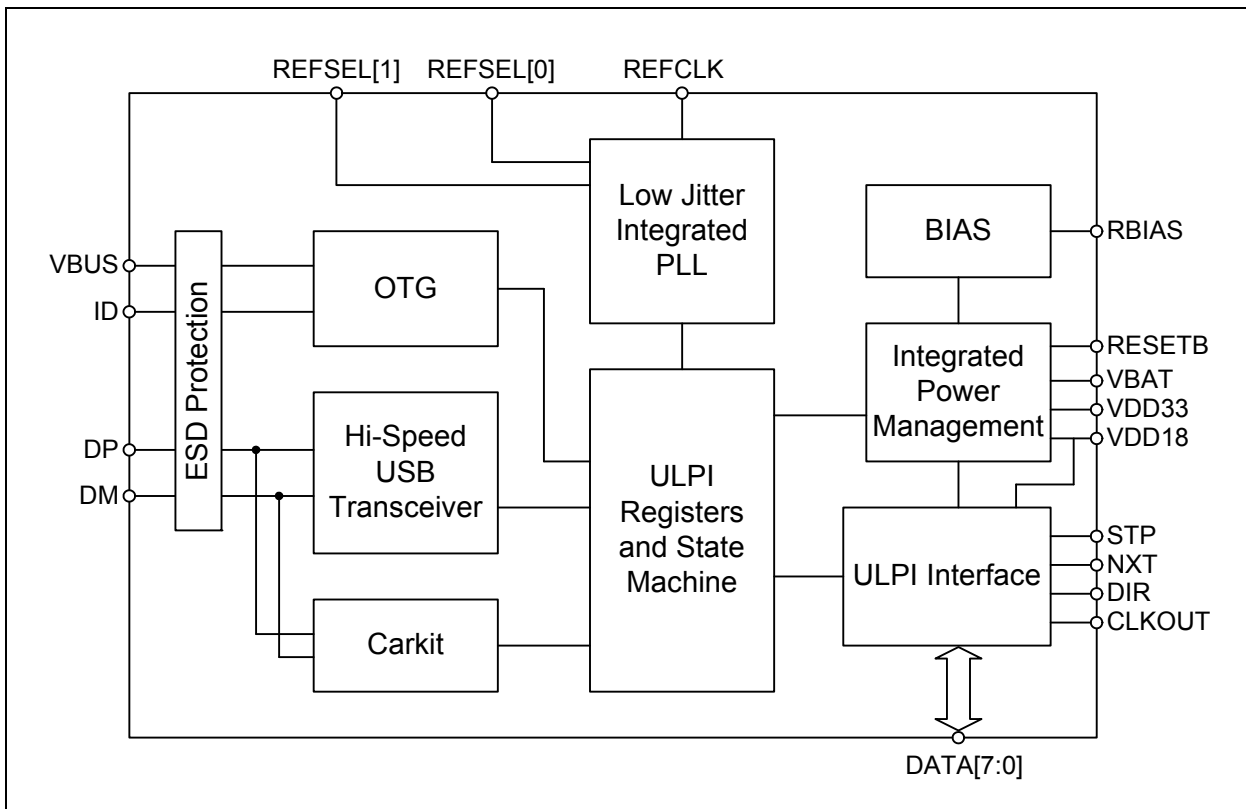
REFSEL[1] REFSEL[0] REFCLK

Low Jitter Integrated PLL

BIAS

RBIAS

VBUS

ID

ESD Protection

OTG

Integrated Power Management

RESETB
VBAT
VDD33
VDD18

DP
DM

Hi-Speed USB Transceiver

ULPI Registers and State Machine

ULPI Interface

STP
NXT
DIR
CLKOUT

Carkit

DATA[7:0]